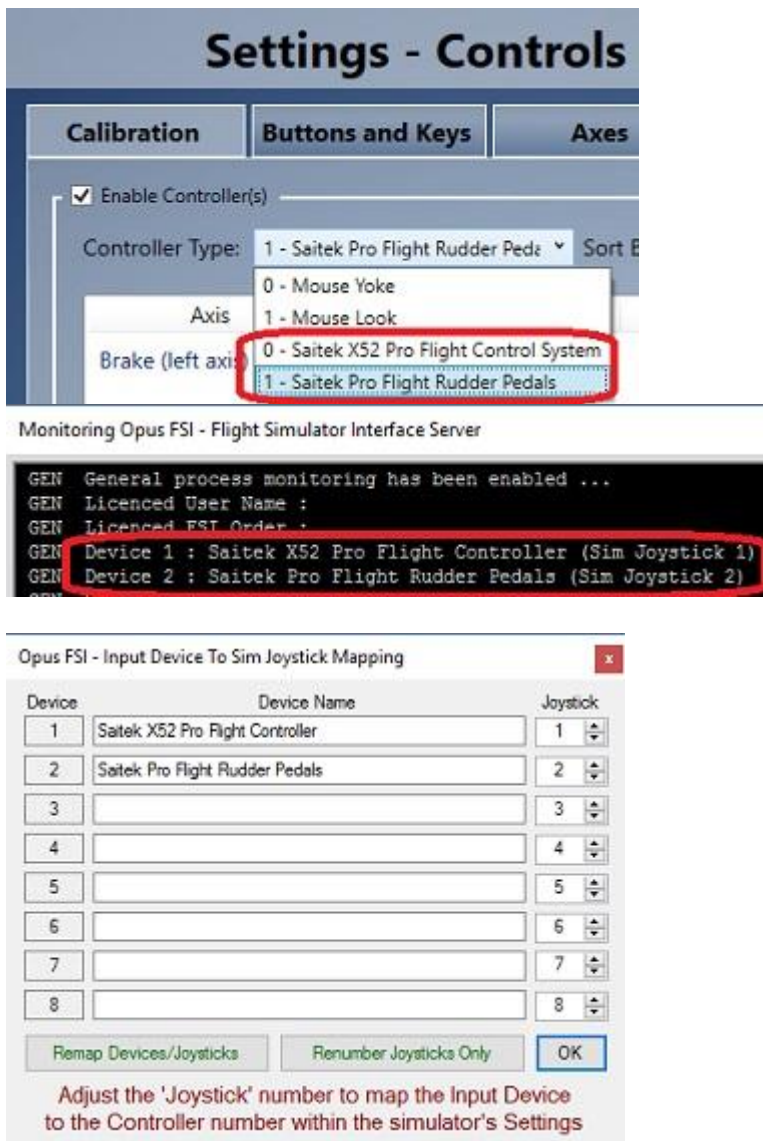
Settings - Controls

Calibration | Buttons and Keys | Axes

Enable Controller(s)

Controller Type: 1 - Saitek Pro Flight Rudder Peda | Sort B

0 - Mouse Yoke
1 - Mouse Look
0 - Saitek X52 Pro Flight Control System
1 - Saitek Pro Flight Rudder Pedals

Axis

Brake (left axi

Monitoring Opus FSI - Flight Simulator Interface Server

GEN General process monitoring has been enabled ...
GEN Licenced User Name :
GEN Licenced FSI Order :
GEN Device 1 : Saitek X52 Pro Flight Controller (Sim Joystick 1)
GEN Device 2 : Saitek Pro Flight Rudder Pedals (Sim Joystick 2)

Opus FSI - Input Device To Sim Joystick Mapping

x

| Device | Device Name | Joystick |
|---|---|---|
| 1 | Saitek X52 Pro Flight Controller | 1 |
| 2 | Saitek Pro Flight Rudder Pedals | 2 |
| 3 | | 3 |
| 4 | | 4 |
| 5 | | 5 |
| 6 | | 6 |
| 7 | | 7 |
| 8 | | 8 |

Remap Devices/Joysticks | Renumber Joysticks Only | OK

Adjust the 'Joystick' number to map the Input Device to the Controller number within the simulator's Settings